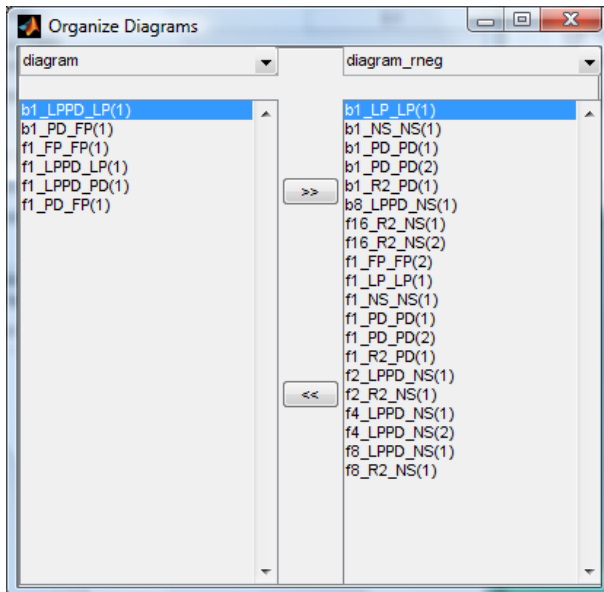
Organize Diagrams

diagram

b1_LPPD_LP(1)
b1_PD_FP(1)
f1_FP_FP(1)
f1_LPPD_LP(1)
f1_LPPD_PD(1)
f1_PD_FP(1)

>>

<<

diagram_rneg

b1_LP_LP(1)
b1_NS_NS(1)
b1_PD_PD(1)
b1_PD_PD(2)
b1_R2_PD(1)
b8_LPPD_NS(1)
f16_R2_NS(1)
f16_R2_NS(2)
f1_FP_FP(2)
f1_LP_LP(1)
f1_NS_NS(1)
f1_PD_PD(1)
f1_PD_PD(2)
f1_R2_PD(1)
f2_LPPD_NS(1)
f2_R2_NS(1)
f4_LPPD_NS(1)
f4_LPPD_NS(2)
f8_LPPD_NS(1)
f8_R2_NS(1)